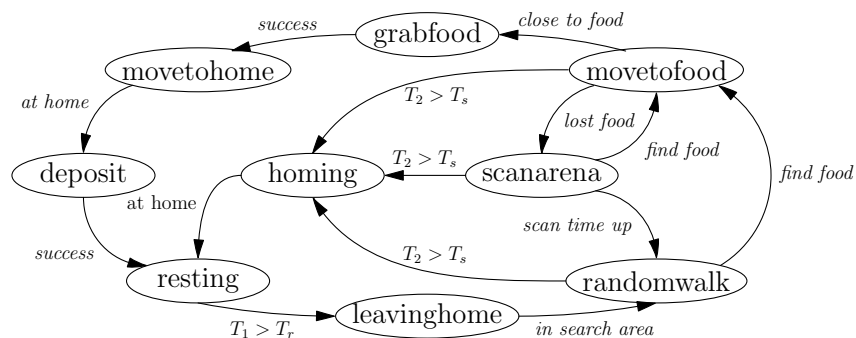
success

grabfood

close to food

movetohome

movetofood

at home

$T_2 > T_s$

lost food

find food

deposit

$T_2 > T_s$

homing

scanarena

find food

at home

scan time up

success

$T_2 > T_s$

resting

randomwalk

leavinghome

$T_1 > T_r$

in search area